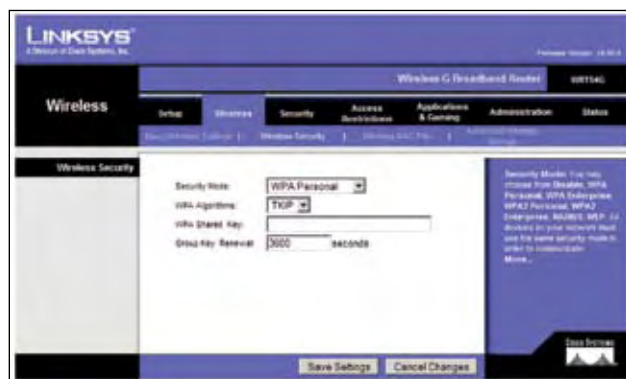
LINKSYS®
A Division of Cisco Systems, Inc.

Firmware Version: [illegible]

Wireless-G Broadband Router WRT54G

Wireless

Setup | Wireless | Security | Access Restrictions | Applications & Gaming | Administration | Status

Basic Wireless Settings | Wireless Security | Wireless MAC Filter | Advanced Wireless Settings

Wireless Security

Security Mode: WPA Personal
WPA Algorithms: TKIP
WPA Shared Key:
Group Key Renewal: 3600 seconds

Security Mode: You may choose from Disable, WPA Personal, WPA Enterprise, WPA2 Personal, WPA2 Enterprise, RADIUS, WEP. All devices in your network must use the same security mode in order to communicate.
More...

Cisco Systems

Save Settings | Cancel Changes